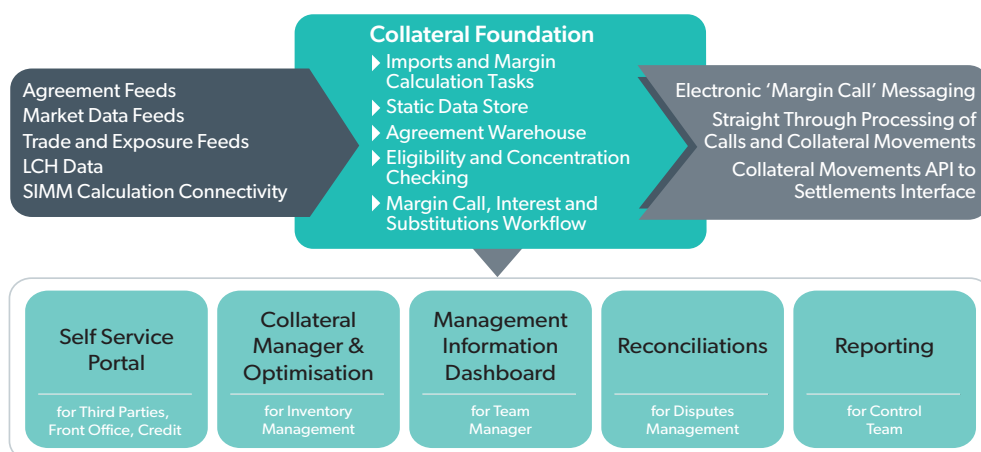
Agreement Feeds
Market Data Feeds
Trade and Exposure Feeds
LCH Data
SIMM Calculation Connectivity

Collateral Foundation
Imports and Margin Calculation Tasks
Static Data Store
Agreement Warehouse
Eligibility and Concentration Checking
Margin Call, Interest and Substitutions Workflow

Electronic 'Margin Call' Messaging
Straight Through Processing of Calls and Collateral Movements
Collateral Movements API to Settlements Interface

Self Service Portal
for Third Parties, Front Office, Credit

Collateral Manager & Optimisation
for Inventory Management

Management Information Dashboard
for Team Manager

Reconciliations
for Disputes Management

Reporting
for Control Team